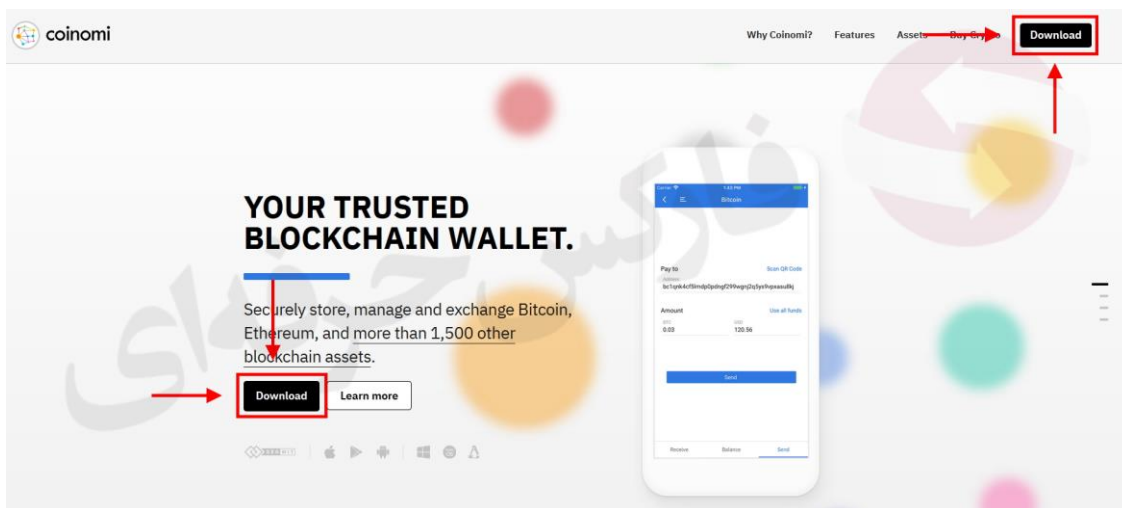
coinomi

Why Coinomi? Features Assets Buy Crypto Download

فارکس حرفه‌ای

YOUR TRUSTED BLOCKCHAIN WALLET.

Securely store, manage and exchange Bitcoin, Ethereum, and more than 1,500 other blockchain assets.

Download Learn more

Bitcoin

Pay to Scan QR Code

bc1qnk4cf5lmdp0pdngf299wgnj2q5ys9vpeasu8kj

Amount Use all funds

BTC USD

0.03 120.56

Send

Receive Balance Send